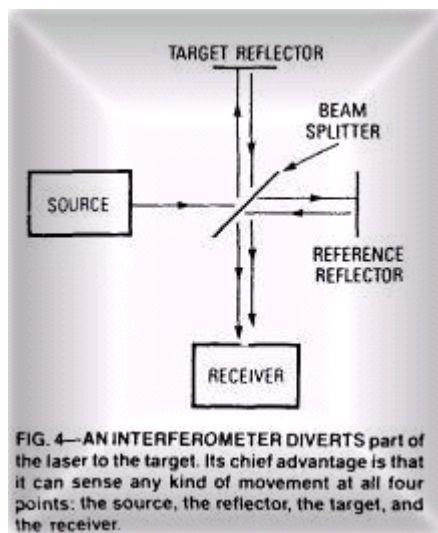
TARGET REFLECTOR

BEAM SPLITTER

SOURCE

REFERENCE REFLECTOR

RECEIVER

FIG. 4—AN INTERFEROMETER DIVERTS part of the laser to the target. Its chief advantage is that it can sense any kind of movement at all four points: the source, the reflector, the target, and the receiver.